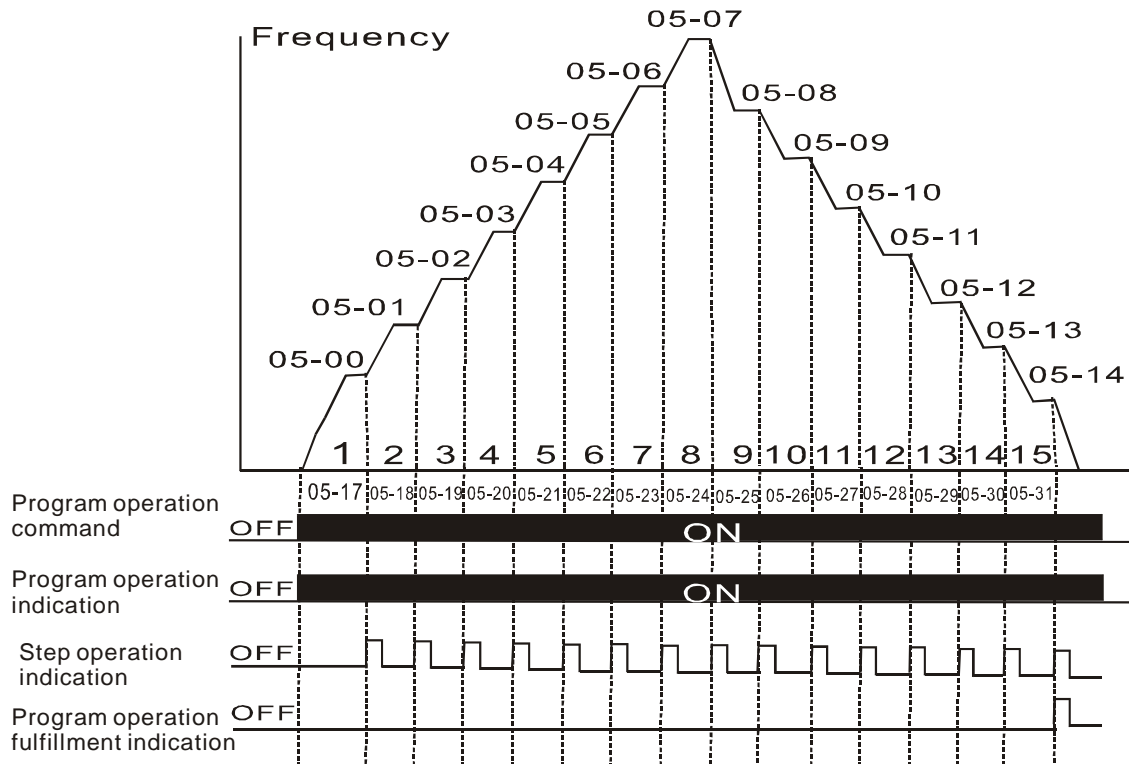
Frequency

05-07
05-06
05-08
05-05
05-09
05-04
05-10
05-03
05-11
05-02
05-12
05-01
05-13
05-00
05-14

1 2 3 4 5 6 7 8 9 10 11 12 13 14 15

05-17 05-18 05-19 05-20 05-21 05-22 05-23 05-24 05-25 05-26 05-27 05-28 05-29 05-30 05-31

Program operation command OFF ON

Program operation indication OFF ON

Step operation indication OFF

Program operation fulfillment indication OFF